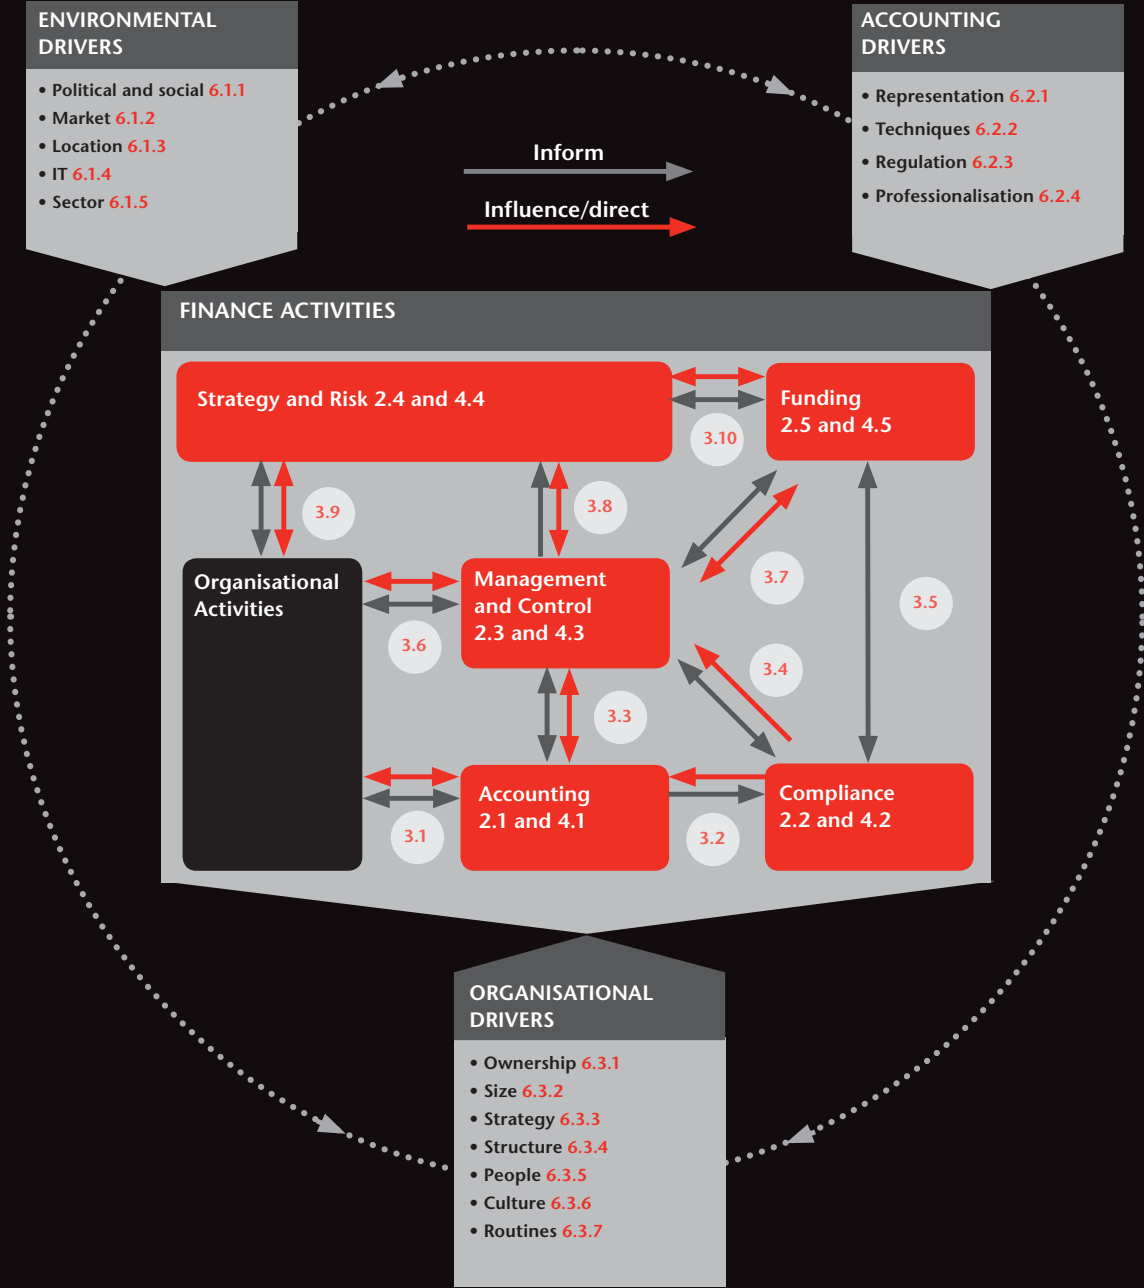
ENVIRONMENTAL DRIVERS

• Political and social 6.1.1
• Market 6.1.2
• Location 6.1.3
• IT 6.1.4
• Sector 6.1.5

ACCOUNTING DRIVERS

• Representation 6.2.1
• Techniques 6.2.2
• Regulation 6.2.3
• Professionalisation 6.2.4

Inform

Influence/direct

FINANCE ACTIVITIES

Strategy and Risk 2.4 and 4.4

Funding 2.5 and 4.5

3.10

3.9

3.8

Organisational Activities

Management and Control 2.3 and 4.3

3.7

3.5

3.6

3.4

3.3

Accounting 2.1 and 4.1

Compliance 2.2 and 4.2

3.1

3.2

ORGANISATIONAL DRIVERS

• Ownership 6.3.1
• Size 6.3.2
• Strategy 6.3.3
• Structure 6.3.4
• People 6.3.5
• Culture 6.3.6
• Routines 6.3.7